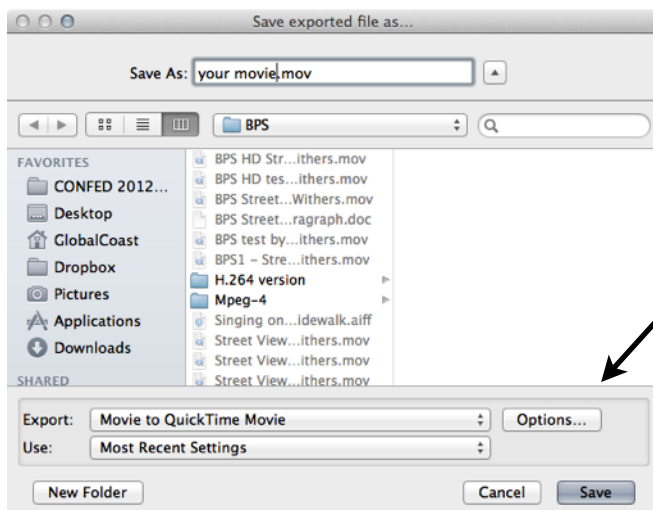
Save exported file as...

Save As: your movie.mov

BPS

FAVORITES
CONFED 2012...
Desktop
GlobalCoast
Dropbox
Pictures
Applications
Downloads
SHARED

BPS HD Str...ithers.mov
BPS HD tes...ithers.mov
BPS Street...Withers.mov
BPS Street...ragraph.doc
BPS test by...ithers.mov
BPS1 – Stre...ithers.mov
H.264 version
Mpeg-4
Singing on...idewalk.aiff
Street View...ithers.mov
Street View...ithers.mov
Street View...ithers.mov

Export: Movie to QuickTime Movie
Options...
Use: Most Recent Settings

New Folder
Cancel
Save